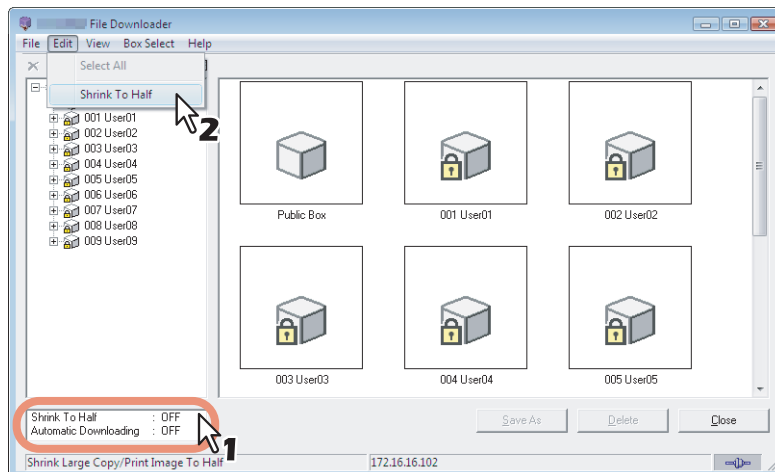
File Downloader

File Edit View Box Select Help

Select All

Shrink To Half

2

001 User01
002 User02
003 User03
004 User04
005 User05
006 User06
007 User07
008 User08
009 User09

Public Box

001 User01

002 User02

003 User03

004 User04

005 User05

Shrink To Half : OFF
Automatic Downloading : OFF

1

Save As

Delete

Close

Shrink Large Copy/Print Image To Half

172.16.16.102